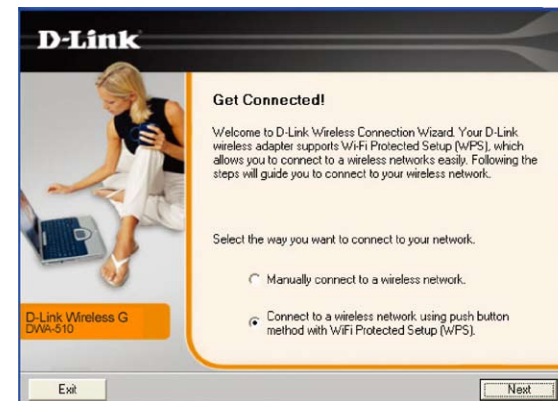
D-Link

Get Connected!

Welcome to D-Link Wireless Connection Wizard. Your D-Link wireless adapter supports Wi-Fi Protected Setup (WPS), which allows you to connect to a wireless networks easily. Following the steps will guide you to connect to your wireless network.

Select the way you want to connect to your network.

Manually connect to a wireless network.

Connect to a wireless network using push button method with WiFi Protected Setup (WPS).

D-Link Wireless G
DWA-510

Exit

Next